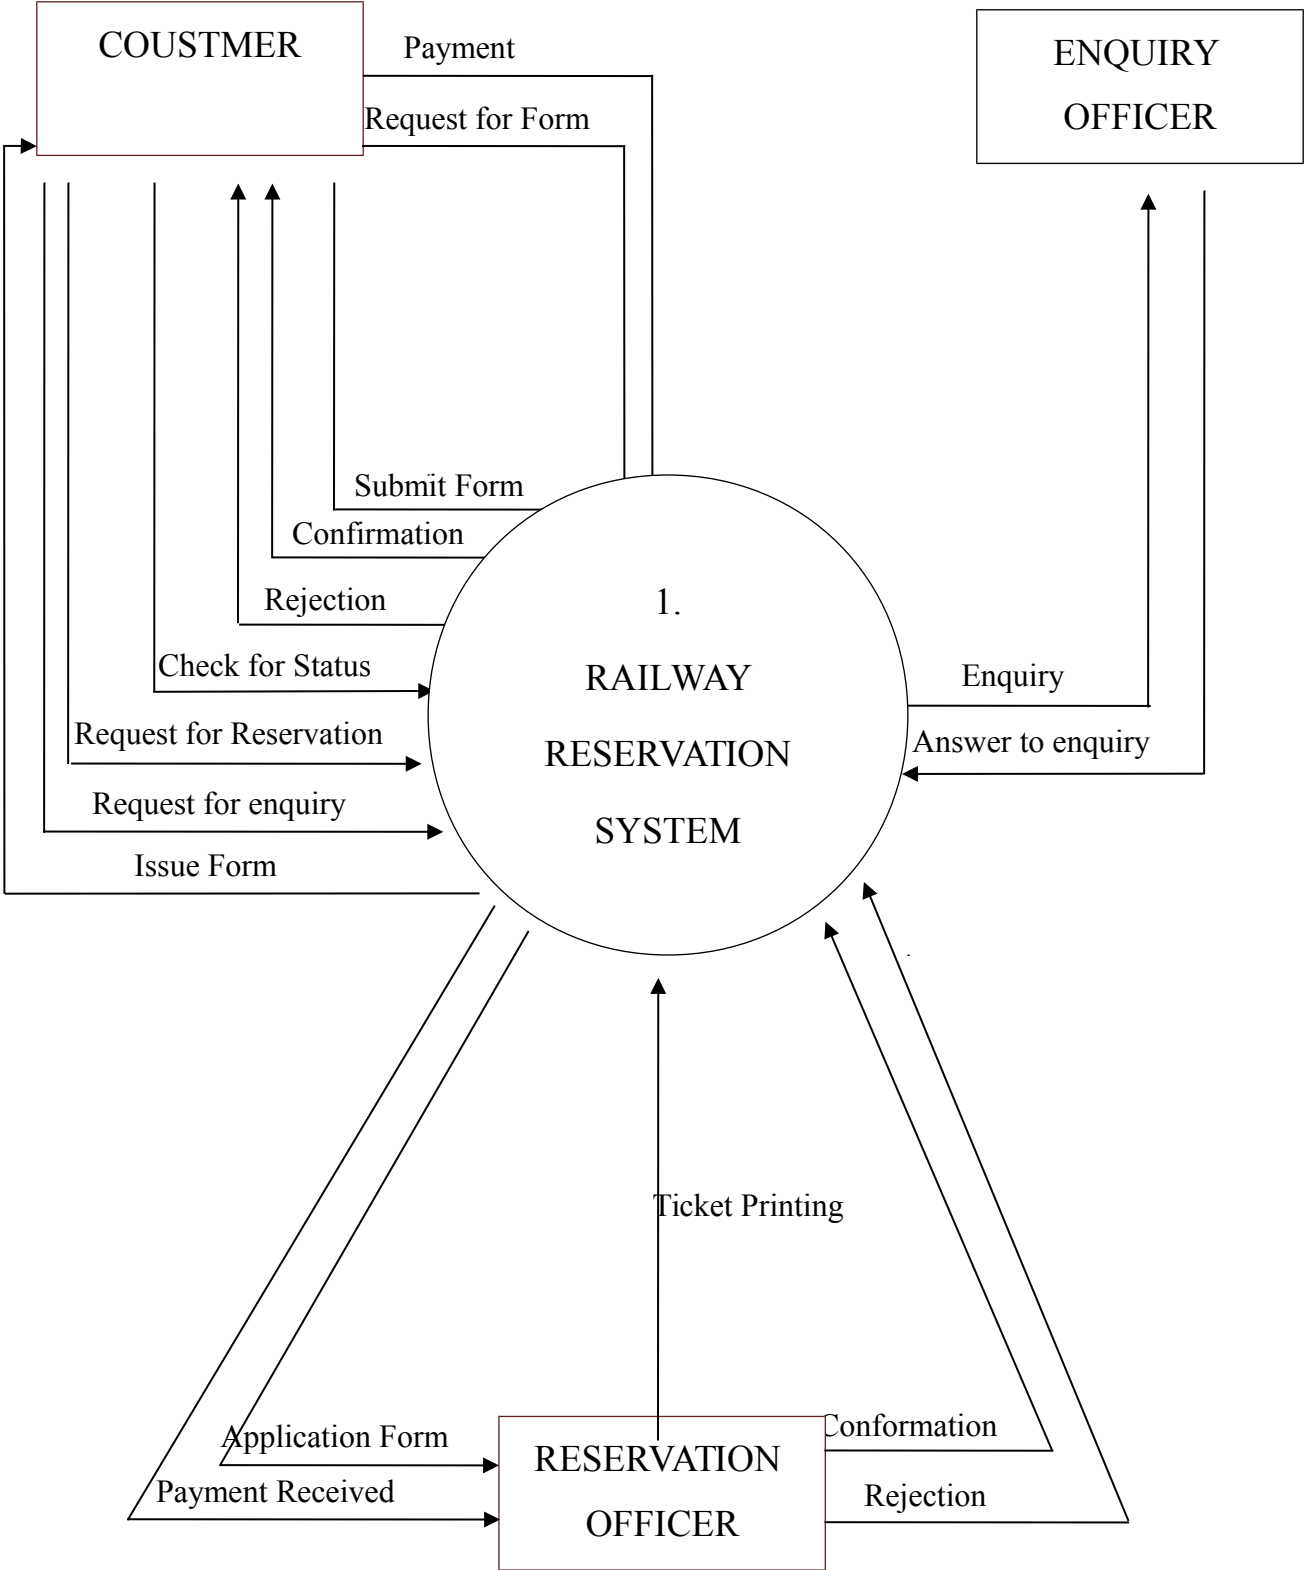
COUSTMER

Payment

Request for Form

ENQUIRY OFFICER

Submit Form

Confirmation

Rejection

Check for Status

Request for Reservation

Request for enquiry

Issue Form

1.

RAILWAY RESERVATION SYSTEM

Enquiry

Answer to enquiry

Ticket Printing

Application Form

Payment Received

RESERVATION OFFICER

Conformation

Rejection